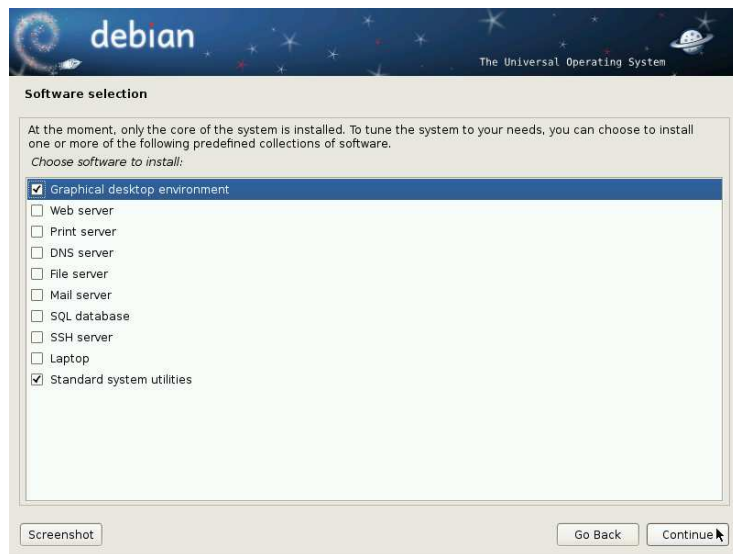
debian

The Universal Operating System

Software selection

At the moment, only the core of the system is installed. To tune the system to your needs, you can choose to install one or more of the following predefined collections of software.

Choose software to install:

☑ Graphical desktop environment
☐ Web server
☐ Print server
☐ DNS server
☐ File server
☐ Mail server
☐ SQL database
☐ SSH server
☐ Laptop
☑ Standard system utilities

Screenshot

Go Back

Continue